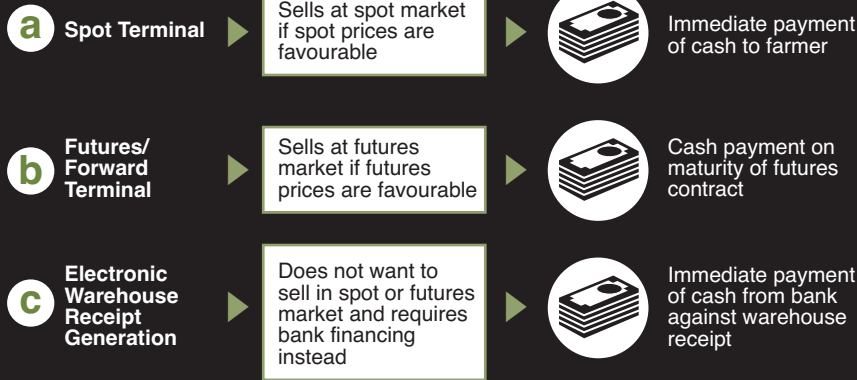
a Spot Terminal

Sells at spot market if spot prices are favourable

Immediate payment of cash to farmer

b Futures/ Forward Terminal

Sells at futures market if futures prices are favourable

Cash payment on maturity of futures contract

c Electronic Warehouse Receipt Generation

Does not want to sell in spot or futures market and requires bank financing instead

Immediate payment of cash from bank against warehouse receipt